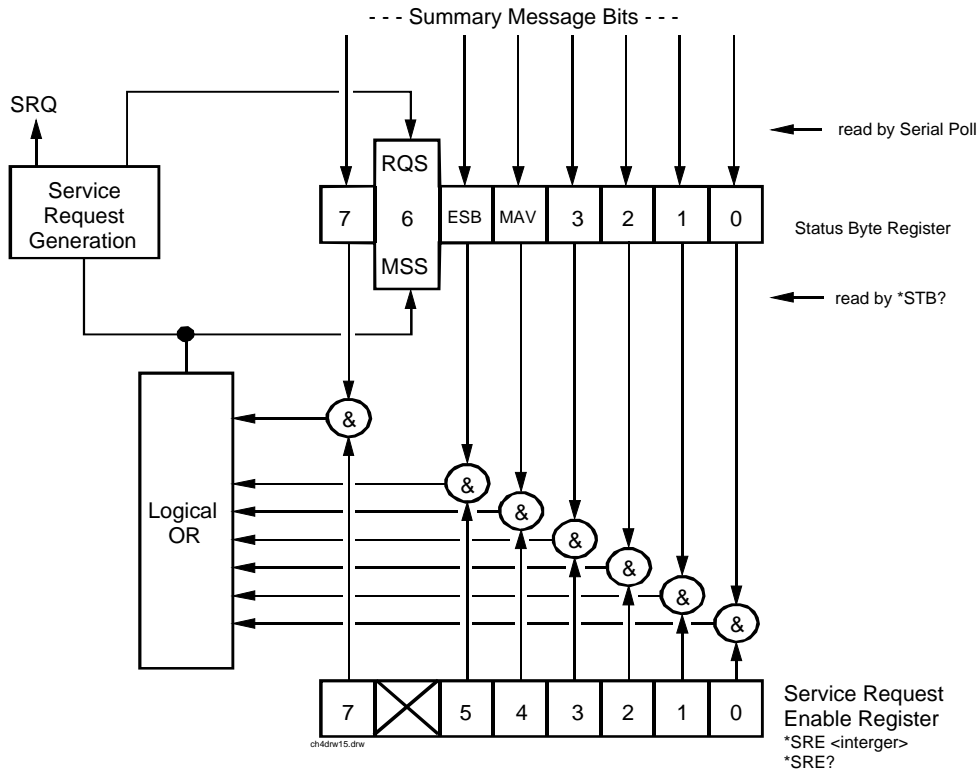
- - - Summary Message Bits - - -

SRQ

read by Serial Poll

Service Request Generation

7

RQS
6
MSS

ESB

MAV

3

2

1

0

Status Byte Register

read by *STB?

&

Logical OR

&

&

&

&

&

&

7

5

4

3

2

1

0

Service Request Enable Register
*SRE <interger>
*SRE?

ch4drw15.drw